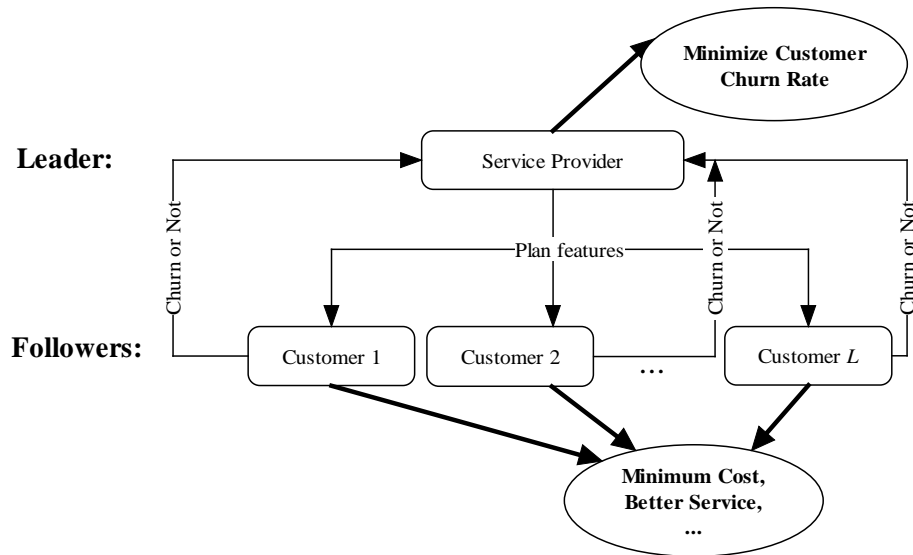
Minimize Customer Churn Rate

Leader:

Service Provider

Churn or Not

Plan features

Churn or Not

Churn or Not

Followers:

Customer 1

Customer 2

...

Customer $L$

Minimum Cost, Better Service, ...